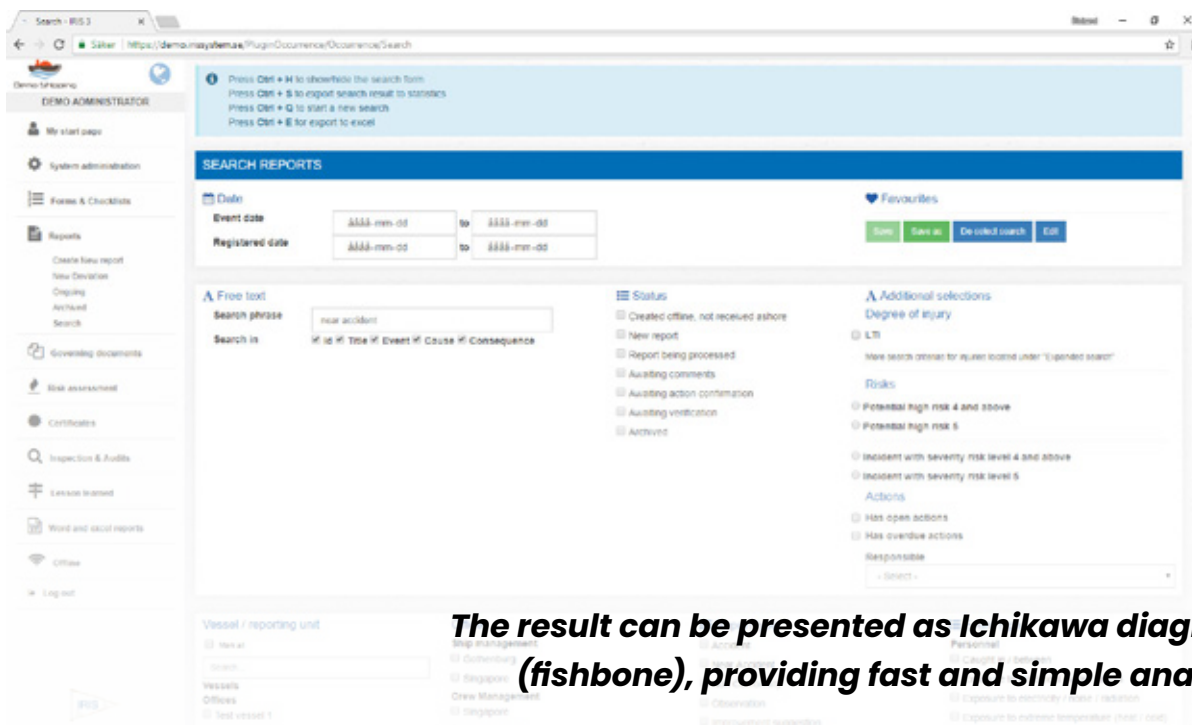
Search - IRIS 3 ×

Säker | https://demo.irissystem.se/PluginOccurrence/Occurrence/Search

Demo Shipping
DEMO ADMINISTRATOR

My start page
System administration
Forms & Checklists
Reports
Create New report
New Deviation
Ongoing
Archived
Search
Governing documents
Risk assessment
Certificates
Inspection & Audits
Lesson learned
Word and excel reports
Offline
Log out

Press Ctrl + H to show/hide the search form
Press Ctrl + S to export search result to statistics
Press Ctrl + Q to start a new search
Press Ctrl + E for export to excel

SEARCH REPORTS

Date
Event date åååå-mm-dd to åååå-mm-dd
Registered date åååå-mm-dd to åååå-mm-dd

Favourites
Save Save as Deselect search Edit

Free text
Search phrase near accident
Search in Id Title Event Cause Consequence

Status
Created offline, not received ashore
New report
Report being processed
Awaiting comments
Awaiting action confirmation
Awaiting verification
Archived

Additional selections
Degree of injury
LTI
More search criterias for injuries located under "Expanded search"
Risks
Potential high risk 4 and above
Potential high risk 5
Incident with severity risk level 4 and above
Incident with severity risk level 5
Actions
Has open actions
Has overdue actions
Responsible
- Select -

Vessel / reporting unit
Ship management
Crew Management
Personnel
Vessels
Offices

The result can be presented as Ichikawa diag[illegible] (fishbone), providing fast and simple ana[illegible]